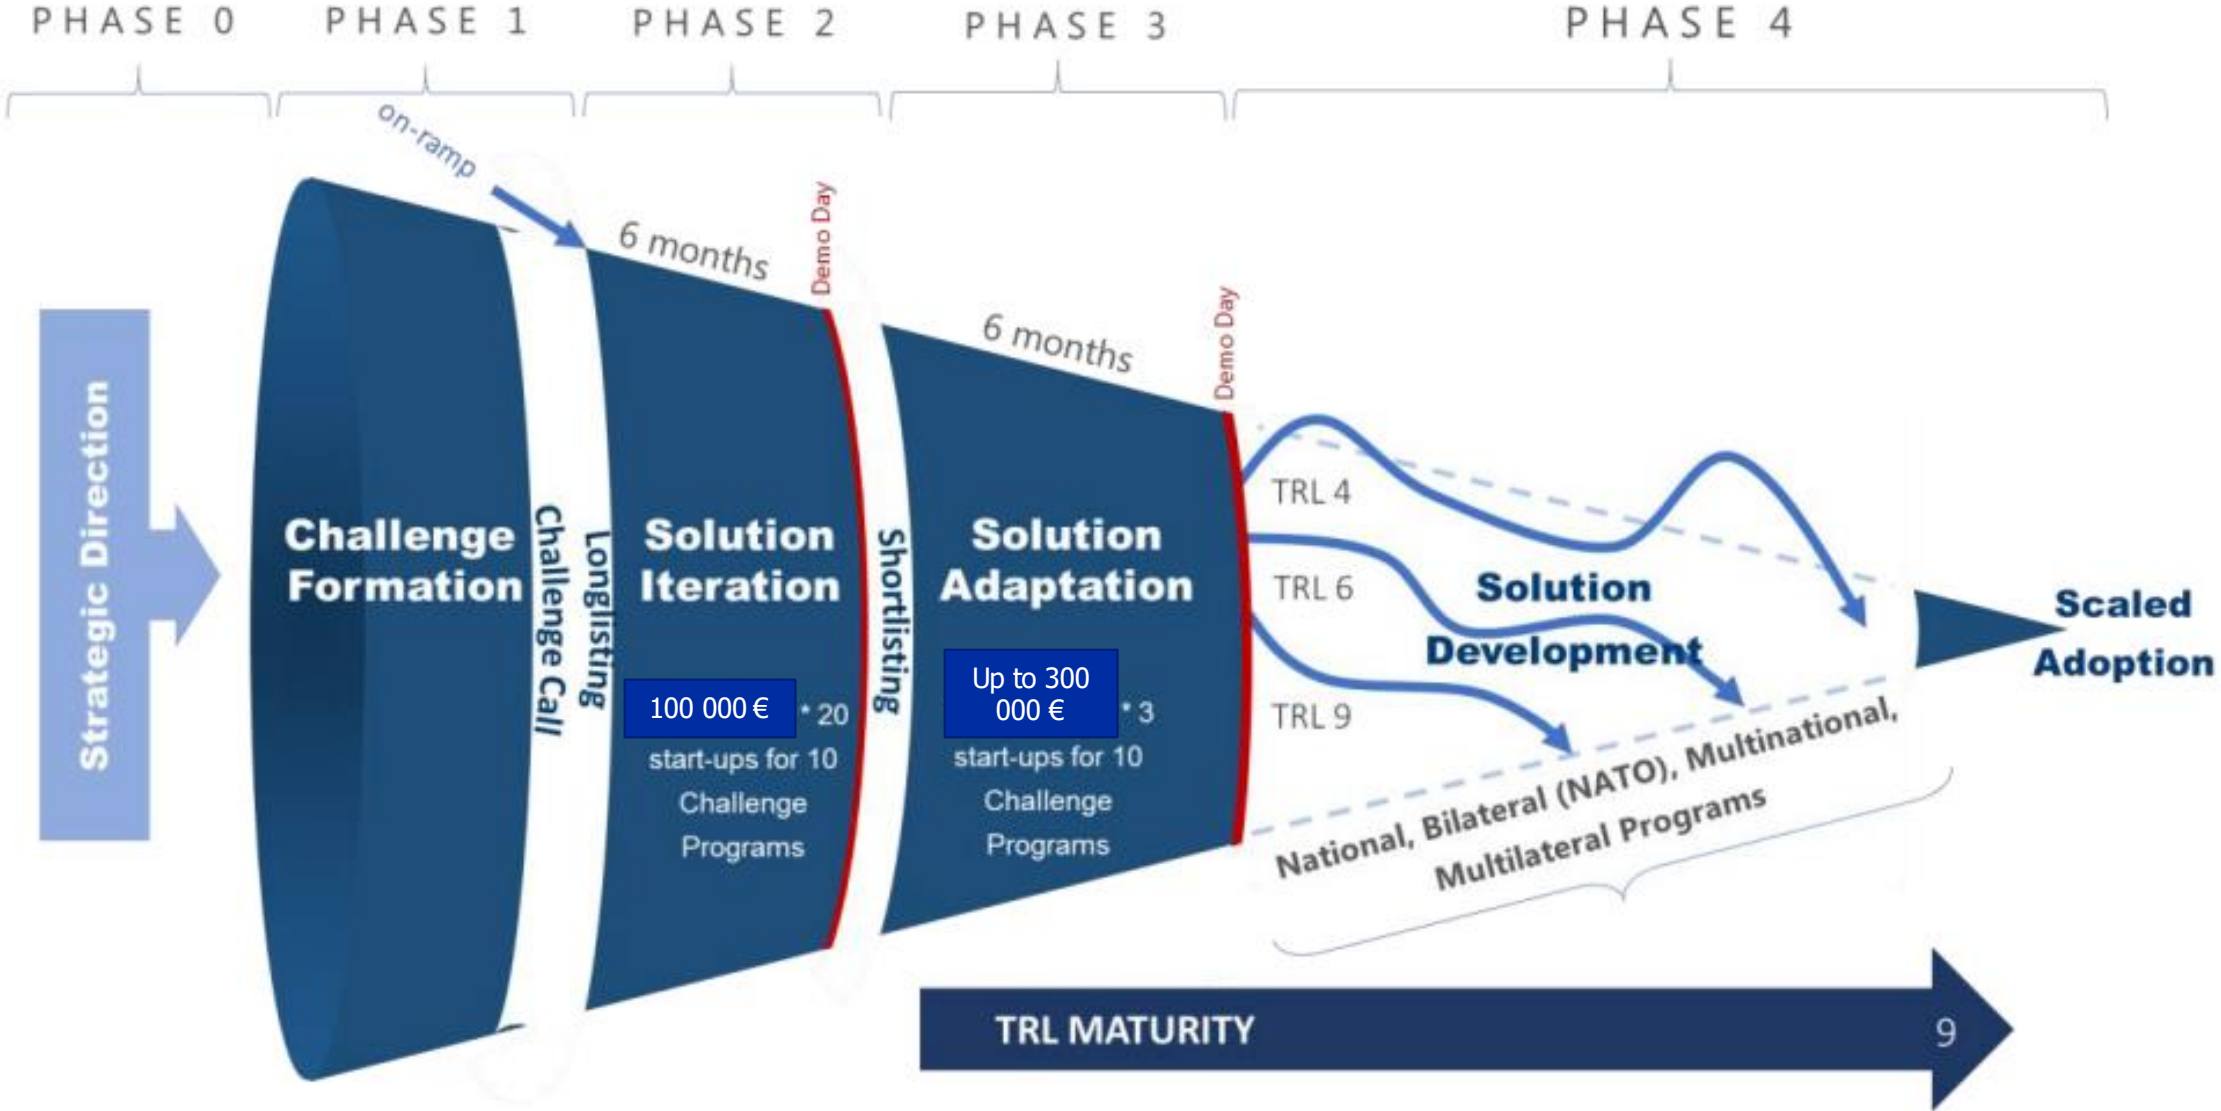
PHASE 0 PHASE 1 PHASE 2 PHASE 3 PHASE 4

on-ramp

6 months

Demo Day

6 months

Demo Day

Strategic Direction

Challenge Formation

Challenge Call

Longlisting

Solution Iteration

100 000 € * 20 start-ups for 10 Challenge Programs

Shortlisting

Solution Adaptation

Up to 300 000 € * 3 start-ups for 10 Challenge Programs

TRL 4

TRL 6

TRL 9

Solution Development

Scaled Adoption

National, Bilateral (NATO), Multinational, Multilateral Programs

TRL MATURITY 9